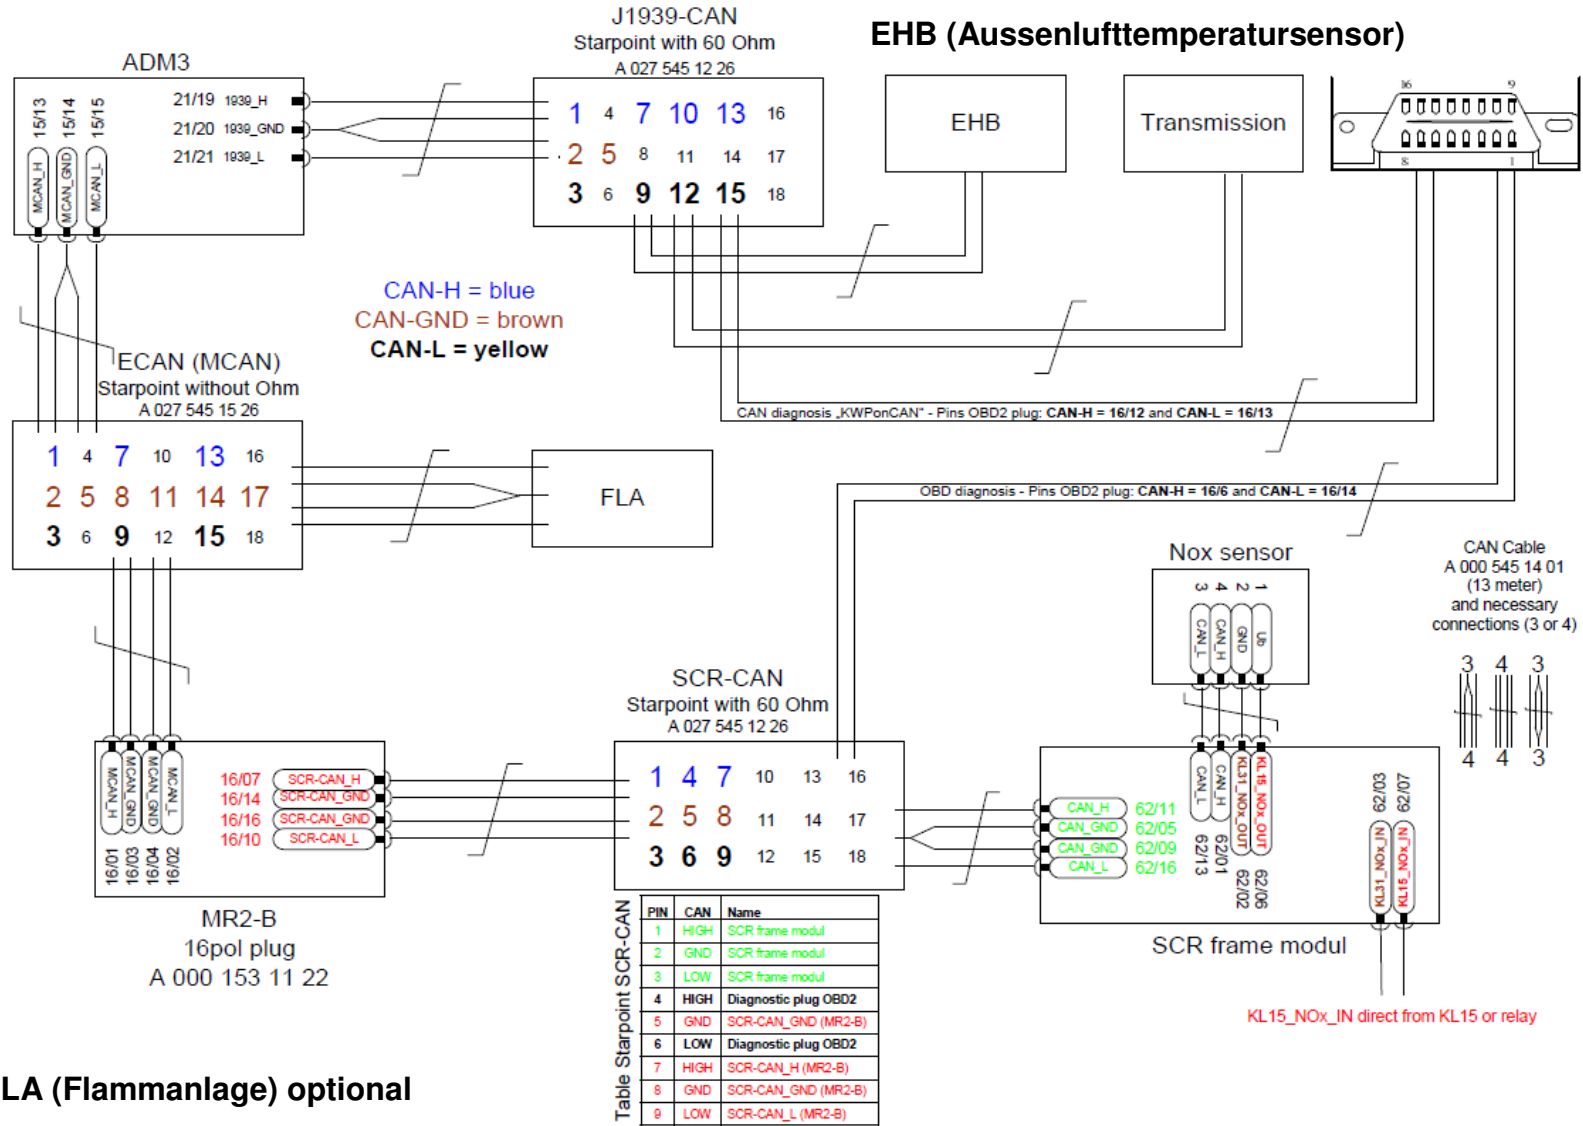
J1939-CAN
Starpoint with 60 Ohm
A 027 545 12 26

EHB (Aussenlufttemperatursensor)

ADM3

15/13 15/14 15/15

MCAN_H MCAN_GND MCAN_L

21/19 1939_H
21/20 1939_GND
21/21 1939_L

1 4 7 10 13 16
2 5 8 11 14 17
3 6 9 12 15 18

EHB

Transmission

16 9
8 1

CAN-H = blue
CAN-GND = brown
CAN-L = yellow

ECAN (MCAN)
Starpoint without Ohm
A 027 545 15 26

CAN diagnosis „KWPonCAN" - Pins OBD2 plug: CAN-H = 16/12 and CAN-L = 16/13

1 4 7 10 13 16
2 5 8 11 14 17
3 6 9 12 15 18

FLA

OBD diagnosis - Pins OBD2 plug: CAN-H = 16/6 and CAN-L = 16/14

Nox sensor

3 4 2 1
CAN_L CAN_H GND Ub

CAN Cable
A 000 545 14 01
(13 meter)
and necessary
connections (3 or 4)

3 4 3
4 4 3

SCR-CAN
Starpoint with 60 Ohm
A 027 545 12 26

MCAN_H MCAN_GND MCAN_GND MCAN_L

16/07 SCR-CAN_H
16/14 SCR-CAN_GND
16/16 SCR-CAN_GND
16/10 SCR-CAN_L

16/01 16/03 16/04 16/02

1 4 7 10 13 16
2 5 8 11 14 17
3 6 9 12 15 18

CAN_H 62/11
CAN_GND 62/05
CAN_GND 62/09
CAN_L 62/16

CAN_L CAN_H KL31_NOx_OUT KL15_NOx_OUT
62/13 62/01 62/02 62/06

62/03 62/07
KL31_NOx_IN KL15_NOx_IN

MR2-B
16pol plug
A 000 153 11 22

Table Starpoint SCR-CAN

| PIN | CAN | Name |
|---|---|---|
| 1 | HIGH | SCR frame modul |
| 2 | GND | SCR frame modul |
| 3 | LOW | SCR frame modul |
| 4 | HIGH | Diagnostic plug OBD2 |
| 5 | GND | SCR-CAN_GND (MR2-B) |
| 6 | LOW | Diagnostic plug OBD2 |
| 7 | HIGH | SCR-CAN_H (MR2-B) |
| 8 | GND | SCR-CAN_GND (MR2-B) |
| 9 | LOW | SCR-CAN_L (MR2-B) |

SCR frame modul

KL15_NOx_IN direct from KL15 or relay

LA (Flammanlage) optional